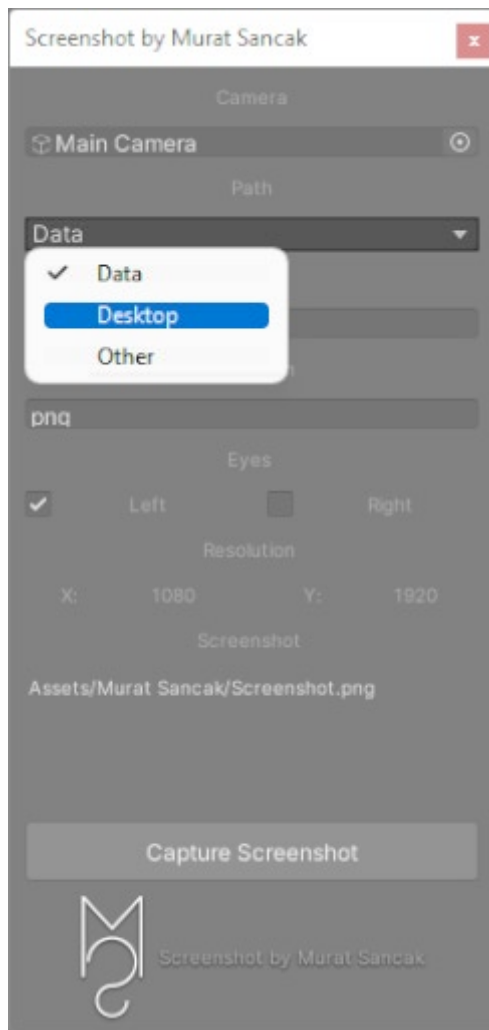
Screenshot by Murat Sancak

x

Camera

Main Camera

Path

Data

✓ Data

Desktop

Other

png

Eyes

Left

Right

Resolution

X: 1080

Y: 1920

Screenshot

Assets/Murat Sancak/Screenshot.png

Capture Screenshot

Screenshot by Murat Sancak